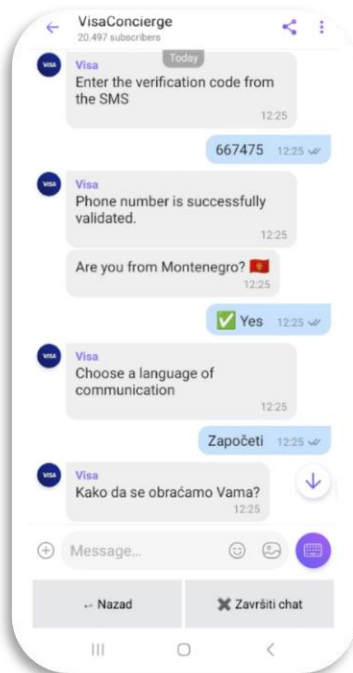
VisaConcierge
20.497 subscribers

Today

VISA
Visa
Enter the verification code from the SMS
12:25

667475 12:25

VISA
Visa
Phone number is successfully validated.
12:25

Are you from Montenegro? 🇲🇪
12:25

✅ Yes 12:25

VISA
Visa
Choose a language of communication
12:25

Započeti 12:25

VISA
Visa
Kako da se obraćamo Vama?
12:25

Message...

← Nazad

✖ Završiti chat